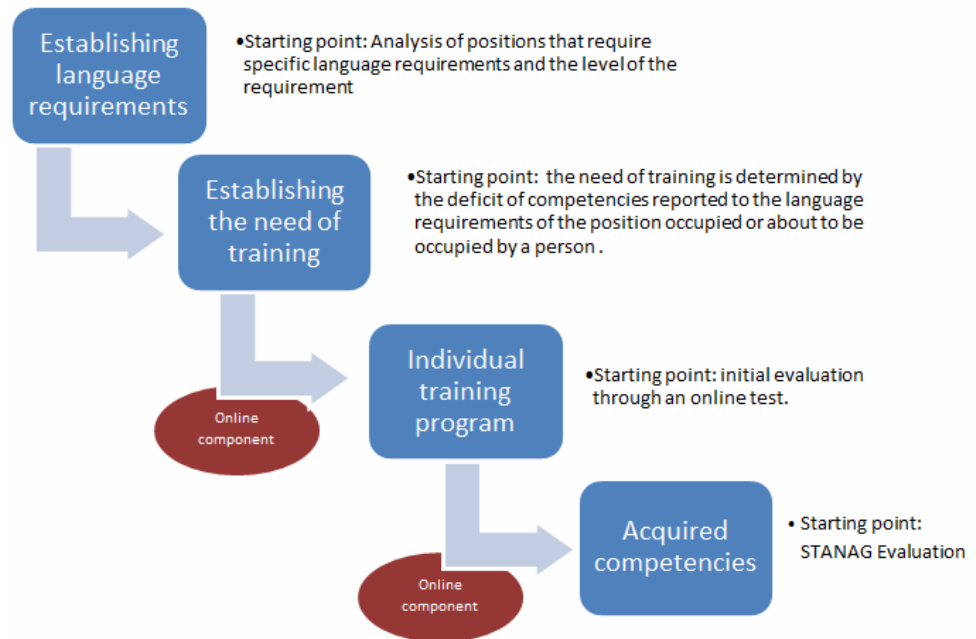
Establishing language requirements

•Starting point: Analysis of positions that require specific language requirements and the level of the requirement

Establishing the need of training

•Starting point: the need of training is determined by the deficit of competencies reported to the language requirements of the position occupied or about to be occupied by a person .

Online component

Individual training program

•Starting point: initial evaluation through an online test.

Online component

Acquired competencies

• Starting point: STANAG Evaluation